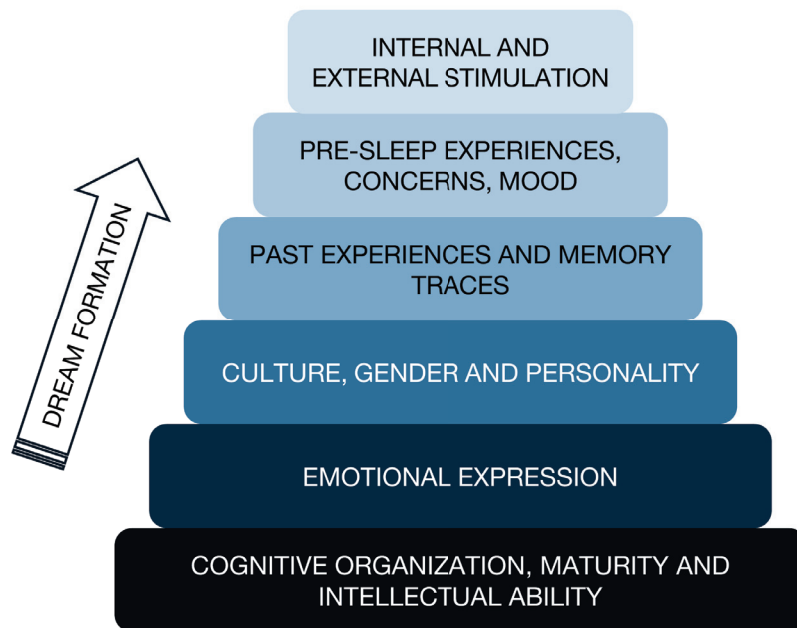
INTERNAL AND EXTERNAL STIMULATION

PRE-SLEEP EXPERIENCES, CONCERNS, MOOD

PAST EXPERIENCES AND MEMORY TRACES

CULTURE, GENDER AND PERSONALITY

EMOTIONAL EXPRESSION

COGNITIVE ORGANIZATION, MATURITY AND INTELLECTUAL ABILITY

DREAM FORMATION